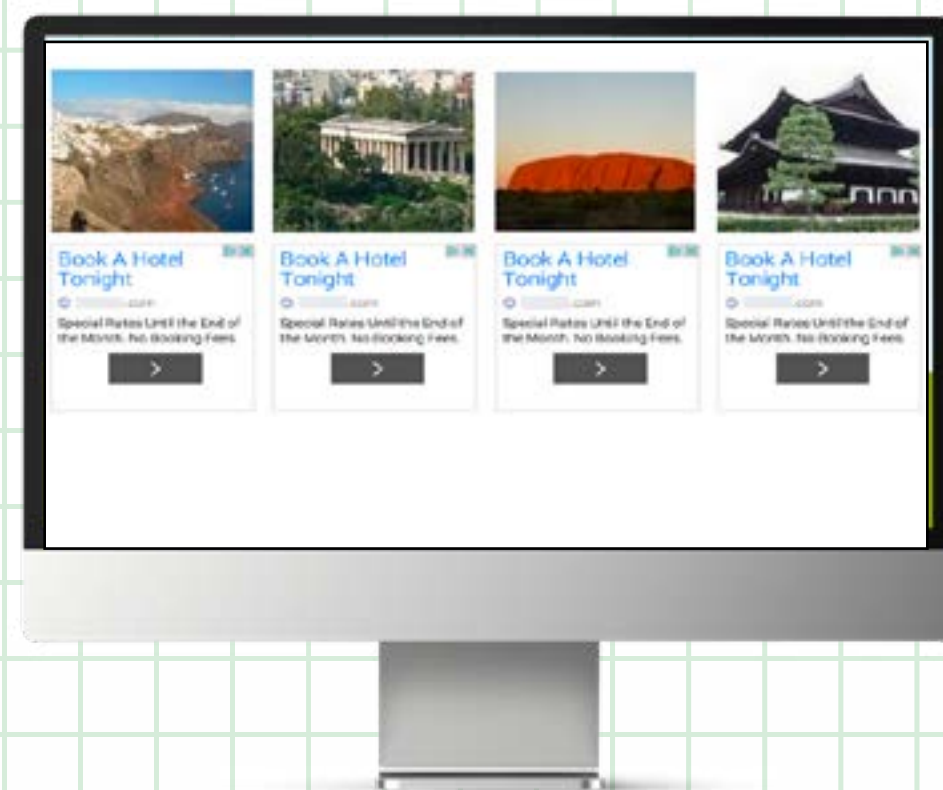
Book A Hotel Tonight
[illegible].com
Special Rates Until the End of the Month. No Booking Fees.
>

Book A Hotel Tonight
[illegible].com
Special Rates Until the End of the Month. No Booking Fees.
>

Book A Hotel Tonight
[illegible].com
Special Rates Until the End of the Month. No Booking Fees.
>

Book A Hotel Tonight
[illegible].com
Special Rates Until the End of the Month. No Booking Fees.
>